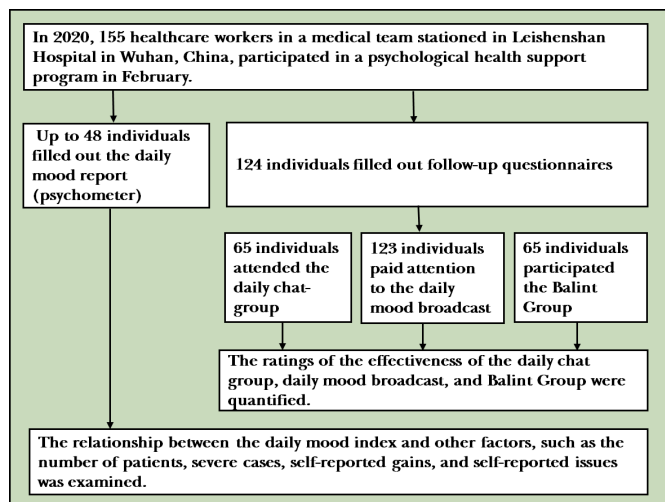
In 2020, 155 healthcare workers in a medical team stationed in Leishenshan Hospital in Wuhan, China, participated in a psychological health support program in February.

Up to 48 individuals filled out the daily mood report (psychometer)

124 individuals filled out follow-up questionnaires

65 individuals attended the daily chat-group

123 individuals paid attention to the daily mood broadcast

65 individuals participated the Balint Group

The ratings of the effectiveness of the daily chat group, daily mood broadcast, and Balint Group were quantified.

The relationship between the daily mood index and other factors, such as the number of patients, severe cases, self-reported gains, and self-reported issues was examined.